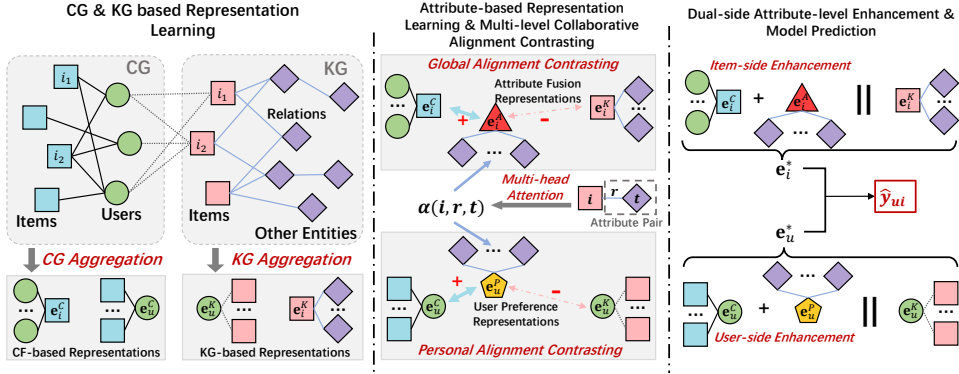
CG & KG based Representation Learning

CG
KG
$i_1$
$i_2$
$i_1$
$i_2$
Relations
Items
Users
Items
Other Entities

CG Aggregation
KG Aggregation
$\mathbf{e}_i^C$
$\mathbf{e}_u^C$
CF-based Representations
$\mathbf{e}_u^K$
$\mathbf{e}_i^K$
KG-based Representations

Attribute-based Representation Learning & Multi-level Collaborative Alignment Contrasting

Global Alignment Contrasting
Attribute Fusion Representations
$\mathbf{e}_i^C$
$\mathbf{e}_i^A$
$\mathbf{e}_i^K$
+
-
Multi-head Attention
$\alpha(i, r, t)$
$i$
$r$
$t$
Attribute Pair
$\mathbf{e}_u^C$
$\mathbf{e}_u^P$
$\mathbf{e}_u^K$
+
-
User Preference Representations
Personal Alignment Contrasting

Dual-side Attribute-level Enhancement & Model Prediction

Item-side Enhancement
$\mathbf{e}_i^C$
+
$\mathbf{e}_i^A$
||
$\mathbf{e}_i^K$
$\mathbf{e}_i^*$
$\hat{y}_{ui}$
$\mathbf{e}_u^*$
$\mathbf{e}_u^C$
+
$\mathbf{e}_u^P$
||
$\mathbf{e}_u^K$
User-side Enhancement